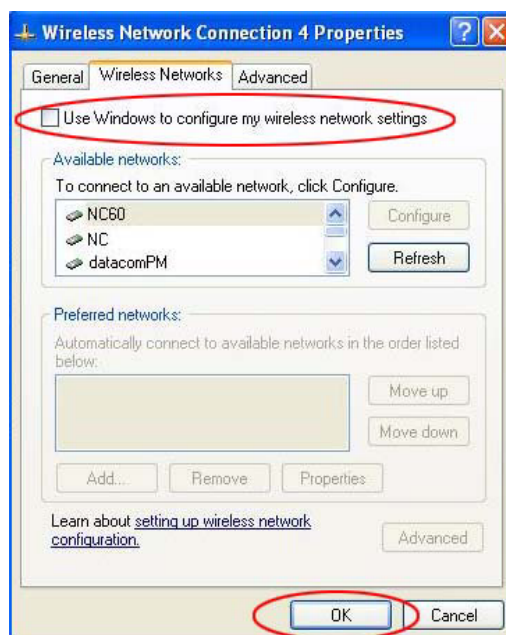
Wireless Network Connection 4 Properties

General | Wireless Networks | Advanced

Use Windows to configure my wireless network settings

Available networks:

To connect to an available network, click Configure.

NC60
NC
datacomPM

Configure

Refresh

Preferred networks:

Automatically connect to available networks in the order listed below:

Move up

Move down

Add...

Remove

Properties

Learn about setting up wireless network configuration.

Advanced

OK

Cancel